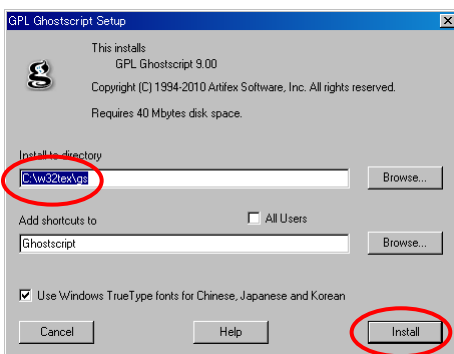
GPL Ghostscript Setup

This installs
GPL Ghostscript 9.00

Copyright (C) 1994-2010 Artifex Software, Inc. All rights reserved.

Requires 40 Mbytes disk space.

Install to directory

C:\w32tex\gs

Browse...

Add shortcuts to

All Users

Ghostscript

Browse...

Use Windows TrueType fonts for Chinese, Japanese and Korean

Cancel

Help

Install